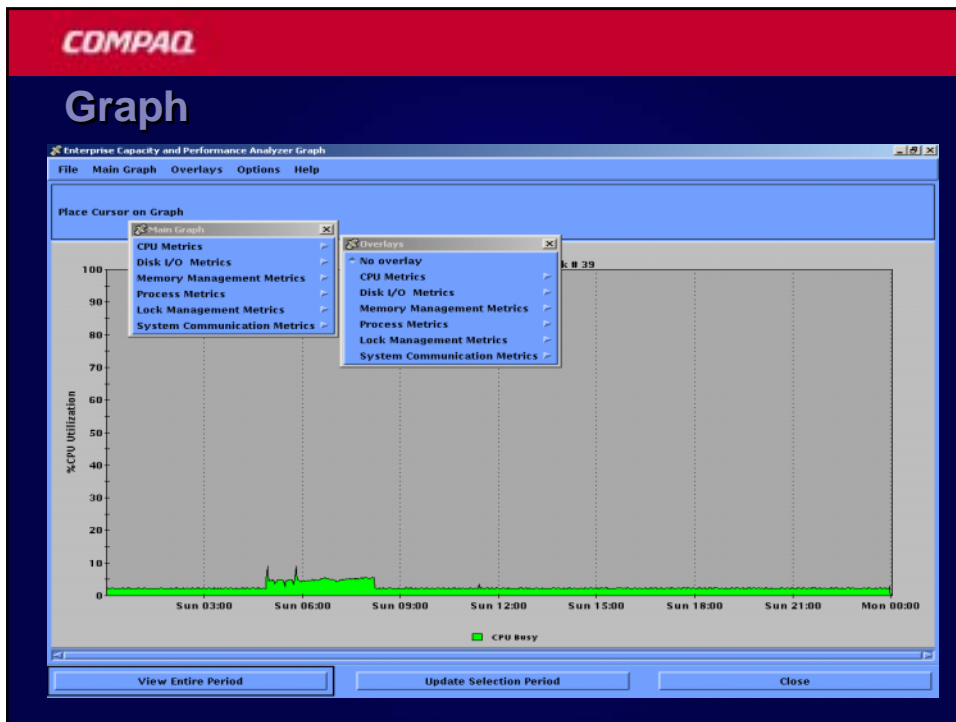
COMPAQ

Graph

Enterprise Capacity and Performance Analyzer Graph

File Main Graph Overlays Options Help

Place Cursor on Graph

Main Graph

CPU Metrics
Disk I/O Metrics
Memory Management Metrics
Process Metrics
Lock Management Metrics
System Communication Metrics

Overlays

No overlay
CPU Metrics
Disk I/O Metrics
Memory Management Metrics
Process Metrics
Lock Management Metrics
System Communication Metrics

k # 39

100
90
80
70
60
50
40
30
20
10
0

%CPU Utilization

Sun 03:00 Sun 06:00 Sun 09:00 Sun 12:00 Sun 15:00 Sun 18:00 Sun 21:00 Mon 00:00

CPU Busy

View Entire Period
Update Selection Period
Close